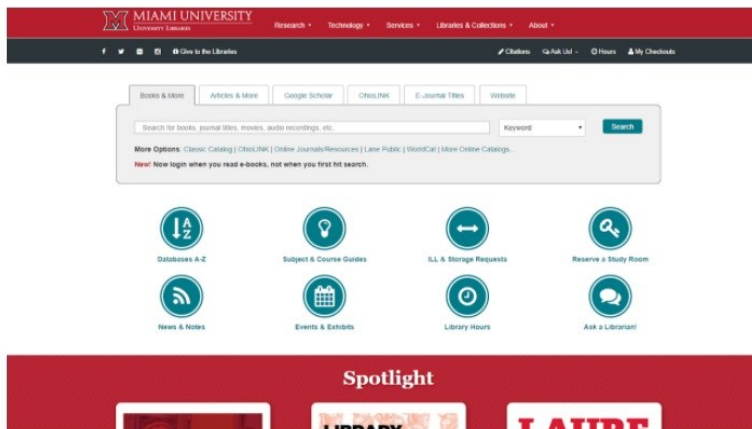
MIAMI UNIVERSITY
UNIVERSITY LIBRARIES

Research ▾ Technology ▾ Services ▾ Libraries & Collections ▾ About ▾

Give to the Libraries

Citations Ask Us! ▾ Hours My Checkouts

Books & More | Articles & More | Google Scholar | OhioLINK | E-Journal Titles | Website

Search for books, journal titles, movies, audio recordings, etc.

Keyword

Search

More Options: Classic Catalog | OhioLINK | Online Journals/Resources | Lane Public | WorldCat | More Online Catalogs...

New! Now login when you read e-books, not when you first hit search.

Databases A-Z

Subject & Course Guides

ILL & Storage Requests

Reserve a Study Room

News & Notes

Events & Exhibits

Library Hours

Ask a Librarian!

Spotlight

LIBRARY

LANE